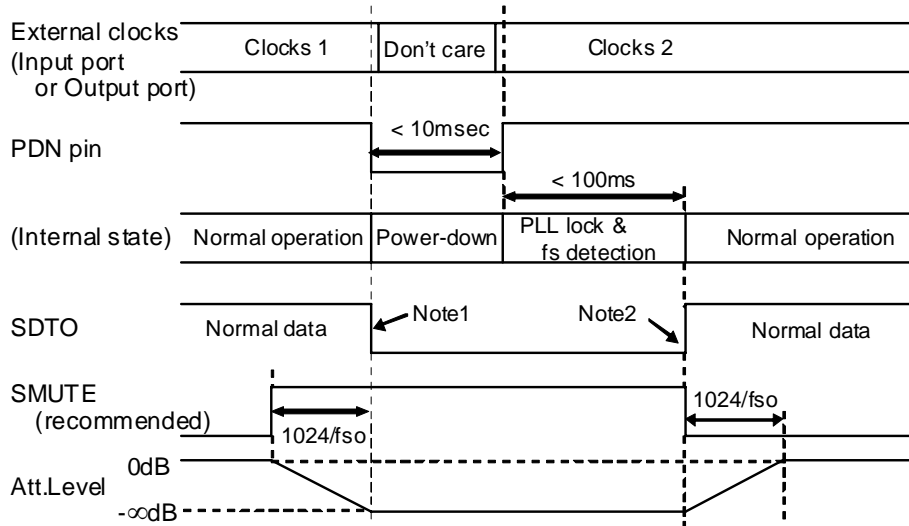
External clocks (Input port or Output port)
Clocks 1
Don't care
Clocks 2

PDN pin
< 10msec
< 100ms

(Internal state)
Normal operation
Power-down
PLL lock & fs detection
Normal operation

SDTO
Normal data
Note1
Note2
Normal data

SMUTE (recommended)
1024/fso
1024/fso

Att.Level
0dB
-∞dB